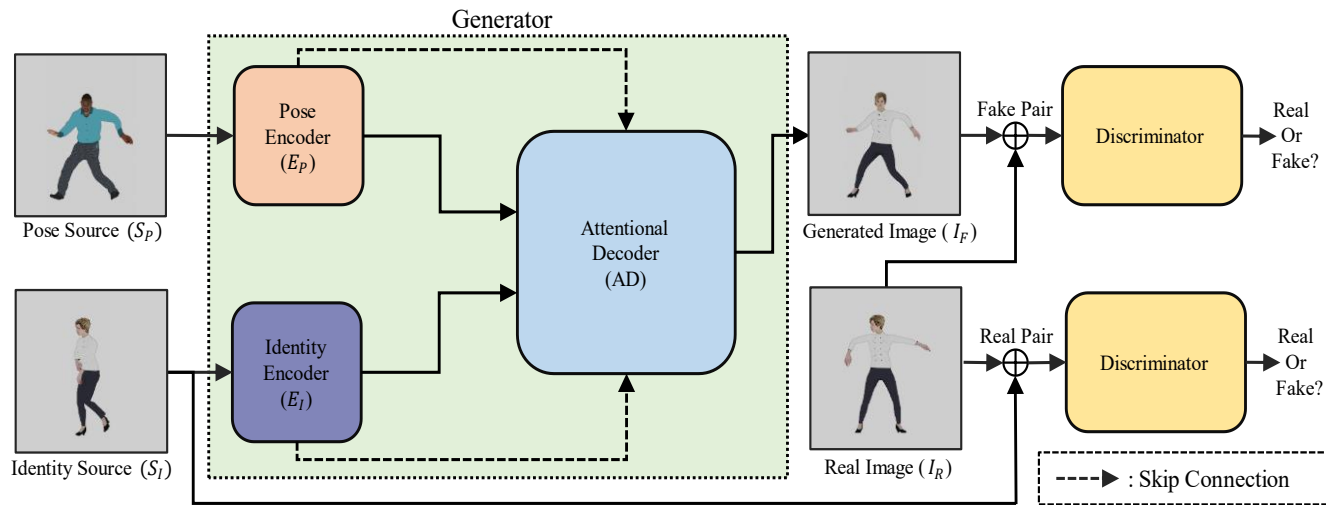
Generator

Pose Source ($S_P$)

Pose Encoder ($E_P$)

Attentional Decoder (AD)

Generated Image ( $I_F$ )

Fake Pair

Discriminator

Real Or Fake?

Identity Source ($S_I$)

Identity Encoder ($E_I$)

Real Image ($I_R$)

Real Pair

Discriminator

Real Or Fake?

: Skip Connection